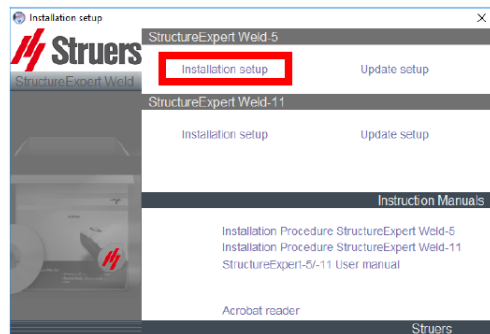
Installation setup
X
Struers
StructureExpert Weld
StructureExpert Weld-5
Installation setup
Update setup
StructureExpert Weld-11
Installation setup
Update setup
Instruction Manuals
Installation Procedure StructureExpert Weld-5
Installation Procedure StructureExpert Weld-11
StructureExpert-5/-11 User manual
Acrobat reader
Struers